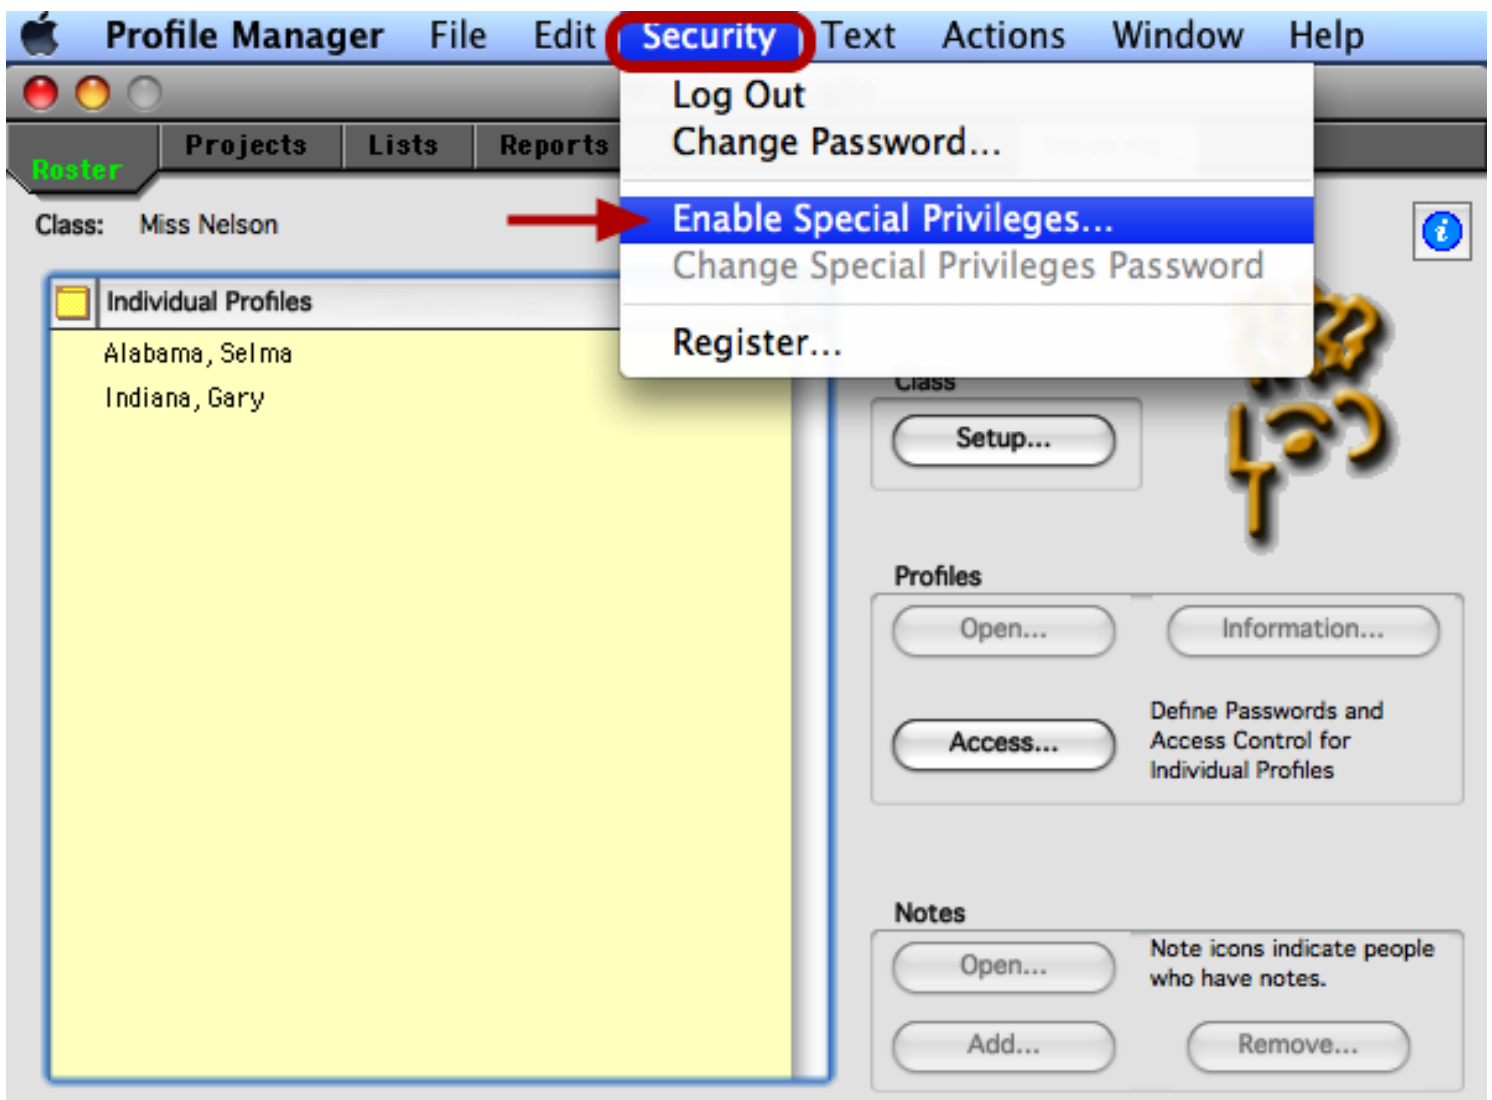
Profile Manager File Edit Security Text Actions Window Help

Log Out
Change Password...
Enable Special Privileges...
Change Special Privileges Password
Register...

Roster Projects Lists Reports

Class: Miss Nelson

Individual Profiles

Alabama, Selma
Indiana, Gary

Class

Setup...

Profiles

Open... Information...

Access...

Define Passwords and Access Control for Individual Profiles

Notes

Open...

Note icons indicate people who have notes.

Add... Remove...